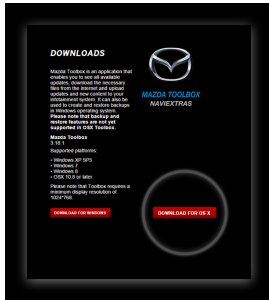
DOWNLOADS

Mazda Toolbox is an application that enables you to see all available updates, download the necessary files from the internet and upload updates and new content to your infotainment system. It can also be used to create and restore backups in Windows operating system. Please note that backup and restore features are not yet supported in OSX Toolbox.

Mazda Toolbox
3.18.1

Supported platforms:

• Windows XP SP3
• Windows 7
• Windows 8
• OSX 10.8 or later

Please note that Toolbox requires a minimum display resolution of 1024*768.

DOWNLOAD FOR WINDOWS

MAZDA TOOLBOX
NAVIEXTRAS

DOWNLOAD FOR OS X